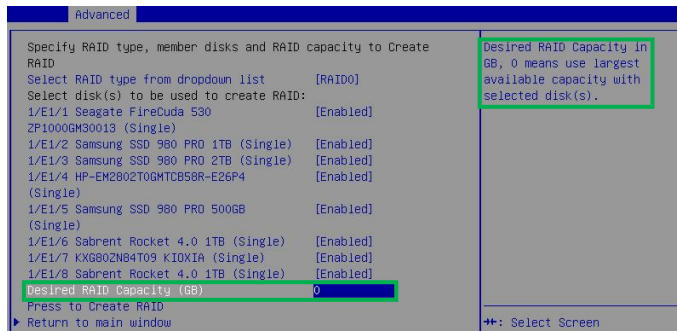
Advanced

Specify RAID type, member disks and RAID capacity to Create RAID
Select RAID type from dropdown list [RAID0]
Select disk(s) to be used to create RAID:
1/E1/1 Seagate FireCuda 530 ZP1000GM30013 (Single) [Enabled]
1/E1/2 Samsung SSD 980 PRO 1TB (Single) [Enabled]
1/E1/3 Samsung SSD 980 PRO 2TB (Single) [Enabled]
1/E1/4 HP-EM2802T0GMTCB58R-E26P4 (Single) [Enabled]
1/E1/5 Samsung SSD 980 PRO 500GB (Single) [Enabled]
1/E1/6 Sabrent Rocket 4.0 1TB (Single) [Enabled]
1/E1/7 KXG80ZN84T09 KIOXIA (Single) [Enabled]
1/E1/8 Sabrent Rocket 4.0 1TB (Single) [Enabled]
Desired RAID Capacity (GB) 0
Press to Create RAID
▶ Return to main window

Desired RAID Capacity in GB, 0 means use largest available capacity with selected disk(s).

++: Select Screen